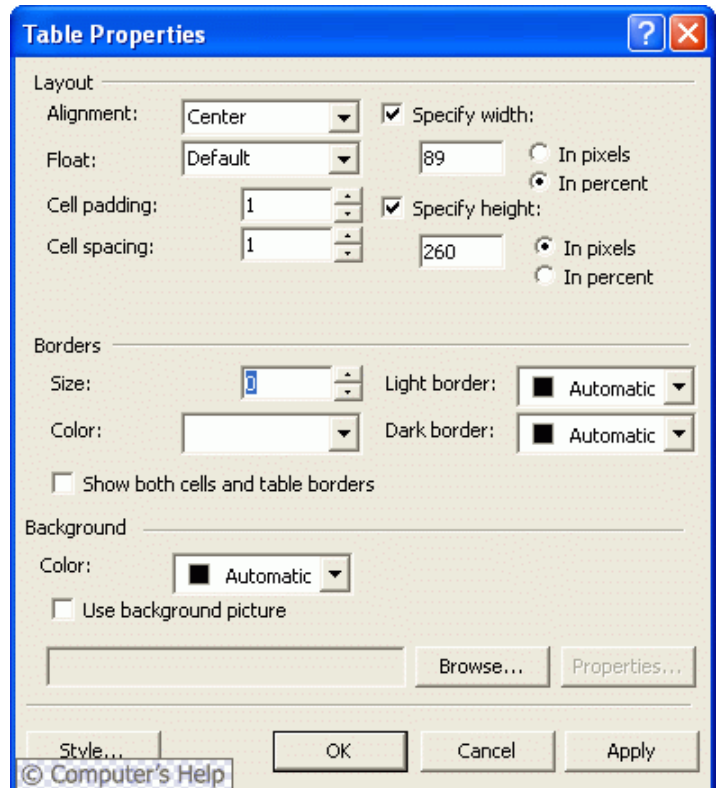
Table Properties

Layout

Alignment: Center

Float: Default

Cell padding: 1

Cell spacing: 1

Specify width:

89

In pixels

In percent

Specify height:

260

In pixels

In percent

Borders

Size: 0

Color:

Light border: Automatic

Dark border: Automatic

Show both cells and table borders

Background

Color: Automatic

Use background picture

Browse...

Properties...

Style...

OK

Cancel

Apply

© Computer's Help